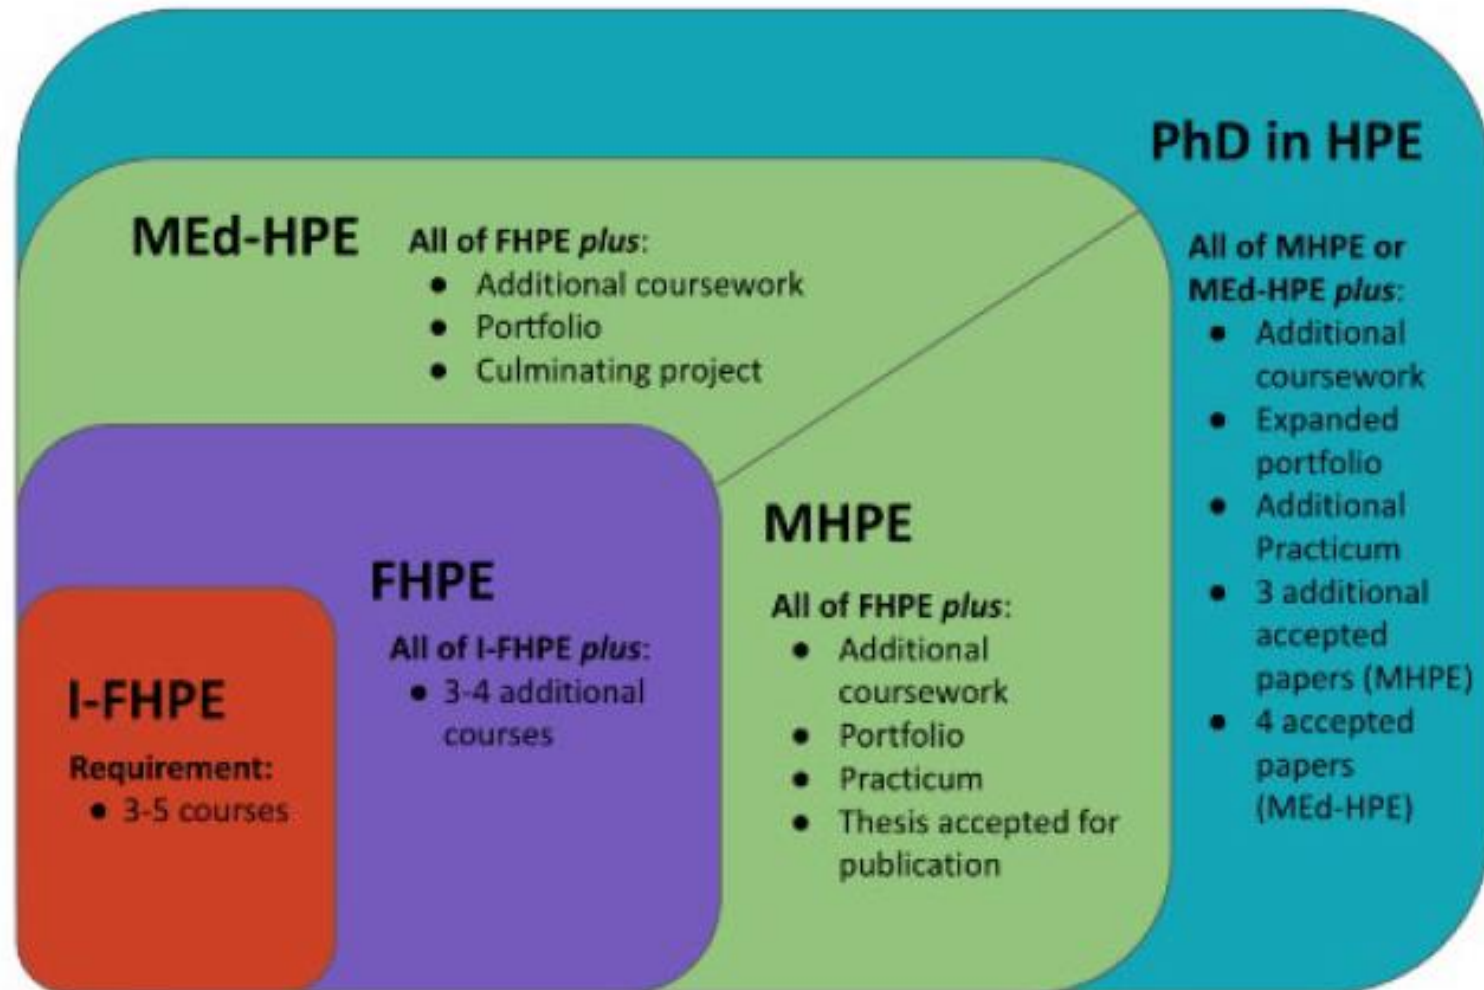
PhD in HPE

MEd-HPE

All of FHPE *plus*:
- Additional coursework
- Portfolio
- Culminating project

All of MHPE or MEd-HPE *plus*:
- Additional coursework
- Expanded portfolio
- Additional Practicum
- 3 additional accepted papers (MHPE)
- 4 accepted papers (MEd-HPE)

MHPE

All of FHPE *plus*:
- Additional coursework
- Portfolio
- Practicum
- Thesis accepted for publication

FHPE

All of I-FHPE *plus*:
- 3-4 additional courses

I-FHPE

Requirement:
- 3-5 courses